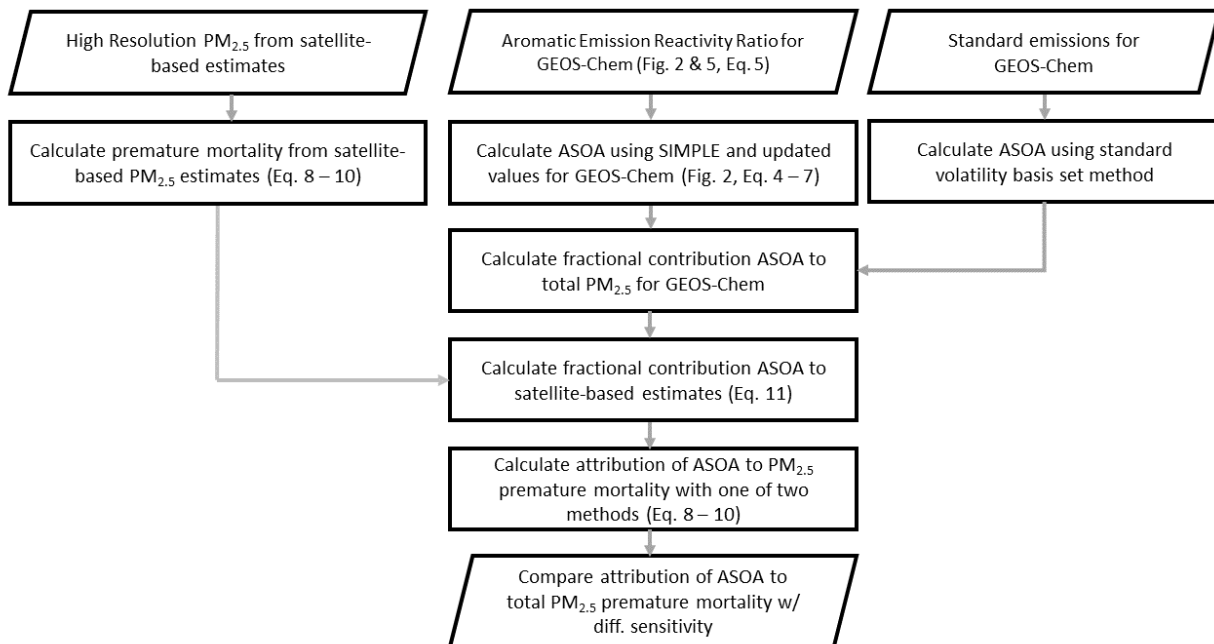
High Resolution $PM_{2.5}$ from satellite-based estimates

Aromatic Emission Reactivity Ratio for GEOS-Chem (Fig. 2 & 5, Eq. 5)

Standard emissions for GEOS-Chem

Calculate premature mortality from satellite-based $PM_{2.5}$ estimates (Eq. 8 – 10)

Calculate ASOA using SIMPLE and updated values for GEOS-Chem (Fig. 2, Eq. 4 – 7)

Calculate ASOA using standard volatility basis set method

Calculate fractional contribution ASOA to total $PM_{2.5}$ for GEOS-Chem

Calculate fractional contribution ASOA to satellite-based estimates (Eq. 11)

Calculate attribution of ASOA to $PM_{2.5}$ premature mortality with one of two methods (Eq. 8 – 10)

Compare attribution of ASOA to total $PM_{2.5}$ premature mortality w/ diff. sensitivity